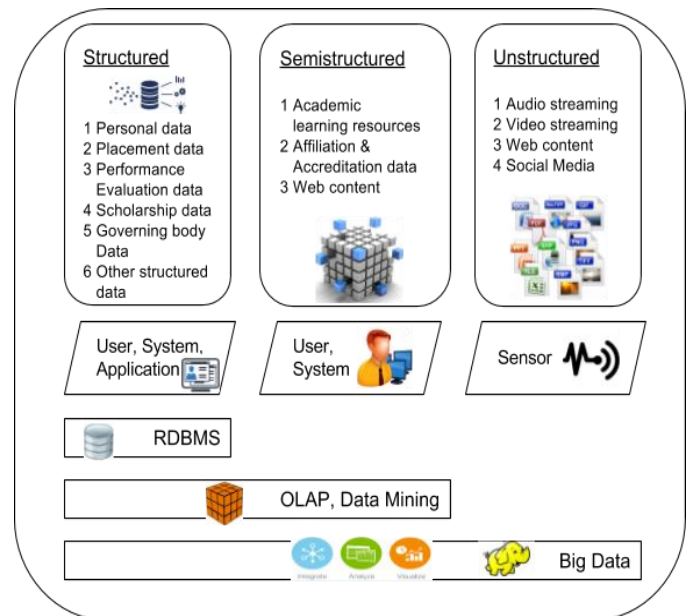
Structured

1 Personal data
2 Placement data
3 Performance Evaluation data
4 Scholarship data
5 Governing body Data
6 Other structured data

Semistructured

1 Academic learning resources
2 Affiliation & Accreditation data
3 Web content

Unstructured

1 Audio streaming
2 Video streaming
3 Web content
4 Social Media

User, System, Application

User, System

Sensor

RDBMS

OLAP, Data Mining

Integrate Analyze Visualize

Big Data